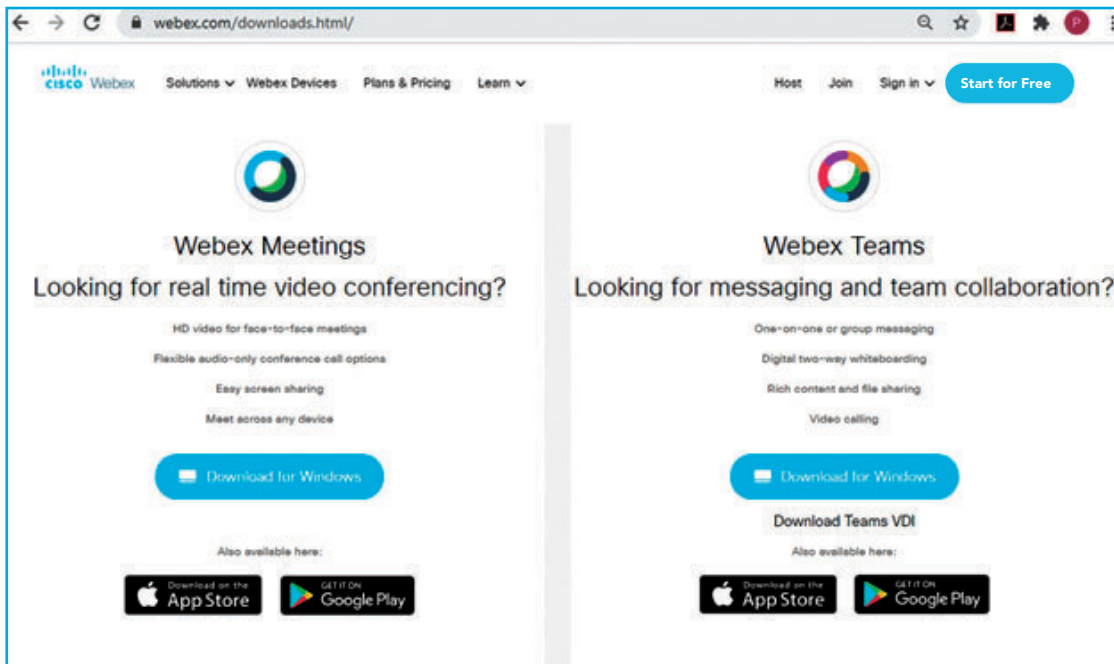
webex.com/downloads.html/

P

cisco Webex Solutions Webex Devices Plans & Pricing Learn

Host Join Sign in Start for Free

Webex Meetings

Looking for real time video conferencing?

HD video for face-to-face meetings

Flexible audio-only conference call options

Easy screen sharing

Meet across any device

Download for Windows

Also available here:

Download on the App Store

GET IT ON Google Play

Webex Teams

Looking for messaging and team collaboration?

One-on-one or group messaging

Digital two-way whiteboarding

Rich content and file sharing

Video calling

Download for Windows

Download Teams VDI

Also available here:

Download on the App Store

GET IT ON Google Play